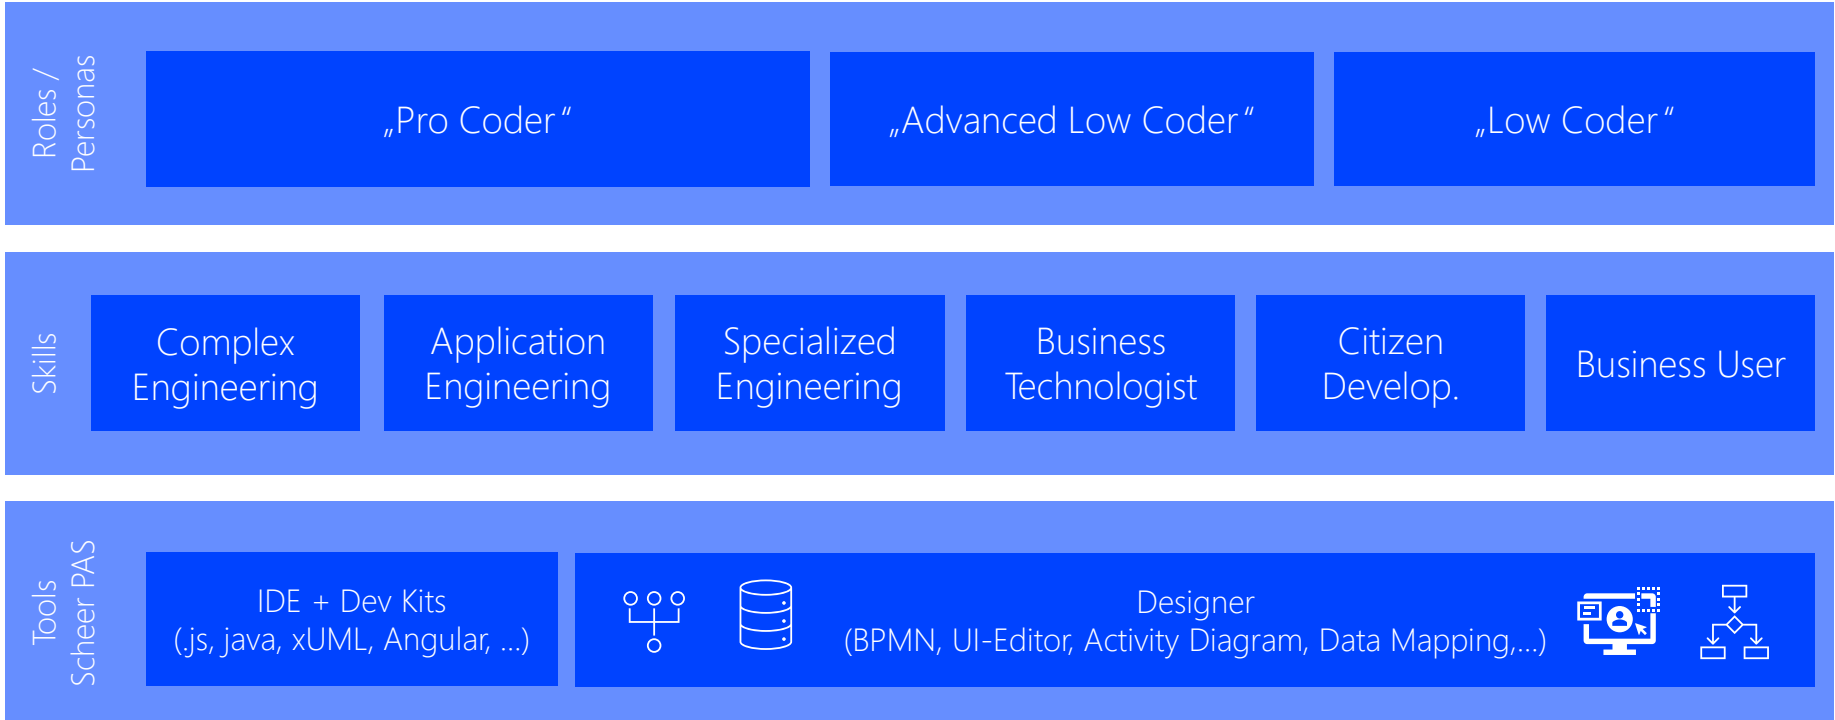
Roles / Personas

„Pro Coder“

„Advanced Low Coder“

„Low Coder“

Skills

Complex Engineering

Application Engineering

Specialized Engineering

Business Technologist

Citizen Develop.

Business User

Tools Scheer PAS

IDE + Dev Kits (.js, java, xUML, Angular, ...)

Designer (BPMN, UI-Editor, Activity Diagram, Data Mapping,...)